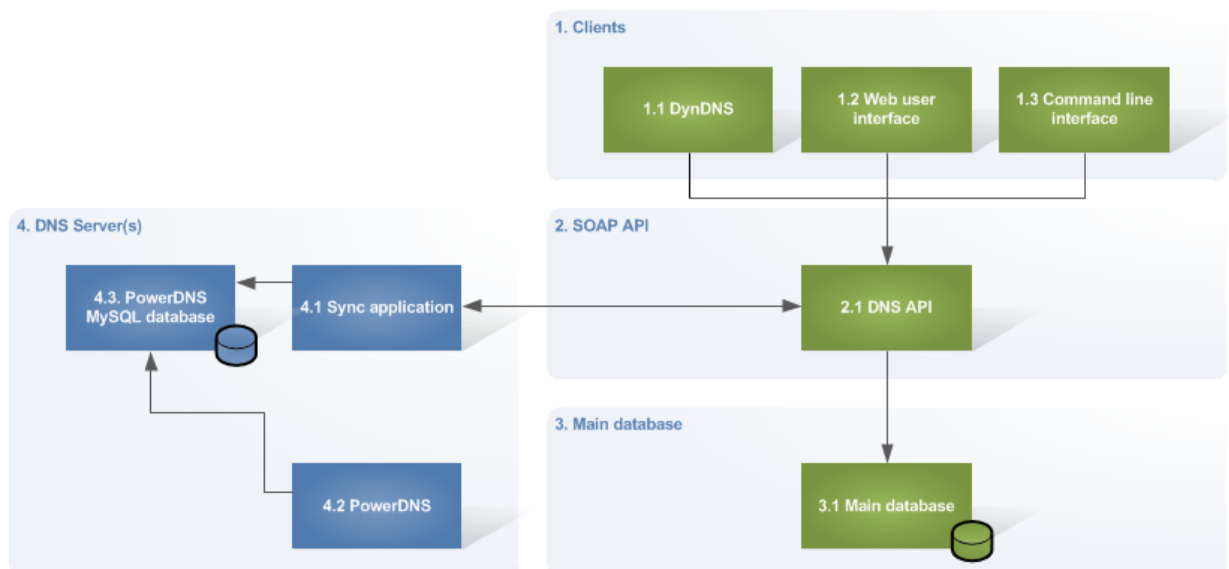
1. Clients

1.1 DynDNS

1.2 Web user interface

1.3 Command line interface

4. DNS Server(s)

2. SOAP API

4.3. PowerDNS MySQL database

4.1 Sync application

2.1 DNS API

3. Main database

4.2 PowerDNS

3.1 Main database